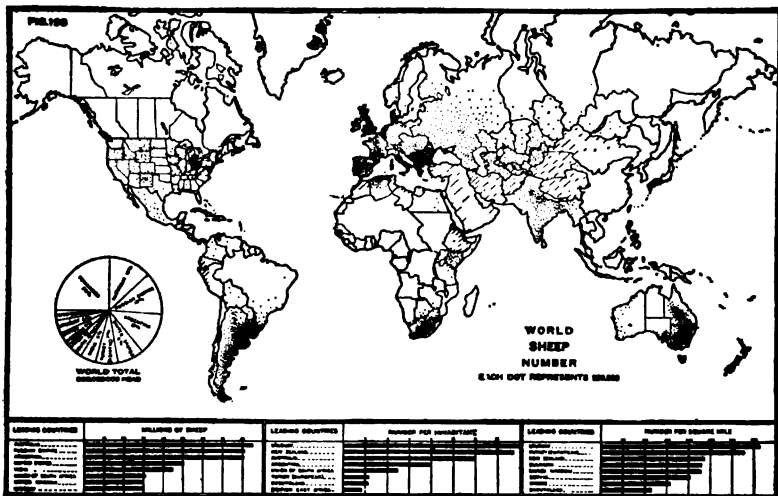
FIG. 108

WORLD SHEEP NUMBER
EACH DOT REPRESENTS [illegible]

WORLD TOTAL
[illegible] HEAD

| LEADING COUNTRIES | MILLIONS OF SHEEP |
|---|---|
| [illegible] | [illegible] |

| LEADING COUNTRIES | NUMBER PER INHABITANT |
|---|---|
| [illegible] | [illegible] |

| LEADING COUNTRIES | NUMBER PER SQUARE MILE |
|---|---|
| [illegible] | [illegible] |